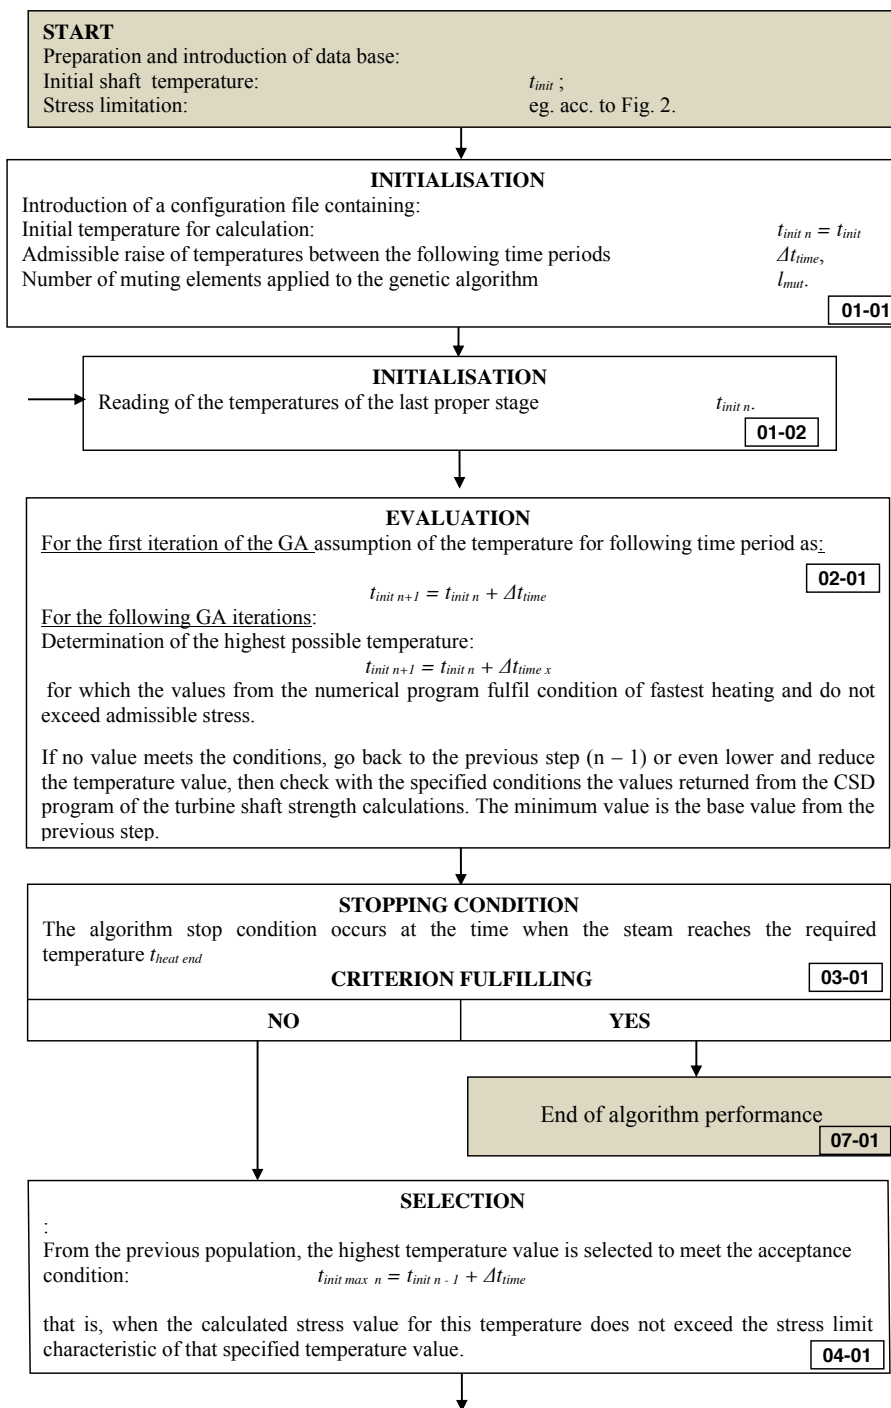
**START**
Preparation and introduction of data base:
Initial shaft temperature: $t_{init}$ ;
Stress limitation: eg. acc. to Fig. 2.

**INITIALISATION**
Introduction of a configuration file containing:
Initial temperature for calculation: $t_{init\ n} = t_{init}$
Admissible raise of temperatures between the following time periods $\Delta t_{time}$,
Number of muting elements applied to the genetic algorithm $l_{mut}$.
01-01

**INITIALISATION**
Reading of the temperatures of the last proper stage $t_{init\ n}$.
01-02

**EVALUATION**
For the first iteration of the GA assumption of the temperature for following time period as:
02-01
$t_{init\ n+1} = t_{init\ n} + \Delta t_{time}$
For the following GA iterations:
Determination of the highest possible temperature:
$t_{init\ n+1} = t_{init\ n} + \Delta t_{time\ x}$
for which the values from the numerical program fulfil condition of fastest heating and do not exceed admissible stress.

If no value meets the conditions, go back to the previous step (n – 1) or even lower and reduce the temperature value, then check with the specified conditions the values returned from the CSD program of the turbine shaft strength calculations. The minimum value is the base value from the previous step.

**STOPPING CONDITION**
The algorithm stop condition occurs at the time when the steam reaches the required temperature $t_{heat\ end}$
**CRITERION FULFILLING** 03-01

| NO | YES |
|---|---|

End of algorithm performance
07-01

**SELECTION**
:
From the previous population, the highest temperature value is selected to meet the acceptance condition: $t_{init\ max\ n} = t_{init\ n-1} + \Delta t_{time}$

that is, when the calculated stress value for this temperature does not exceed the stress limit characteristic of that specified temperature value.
04-01